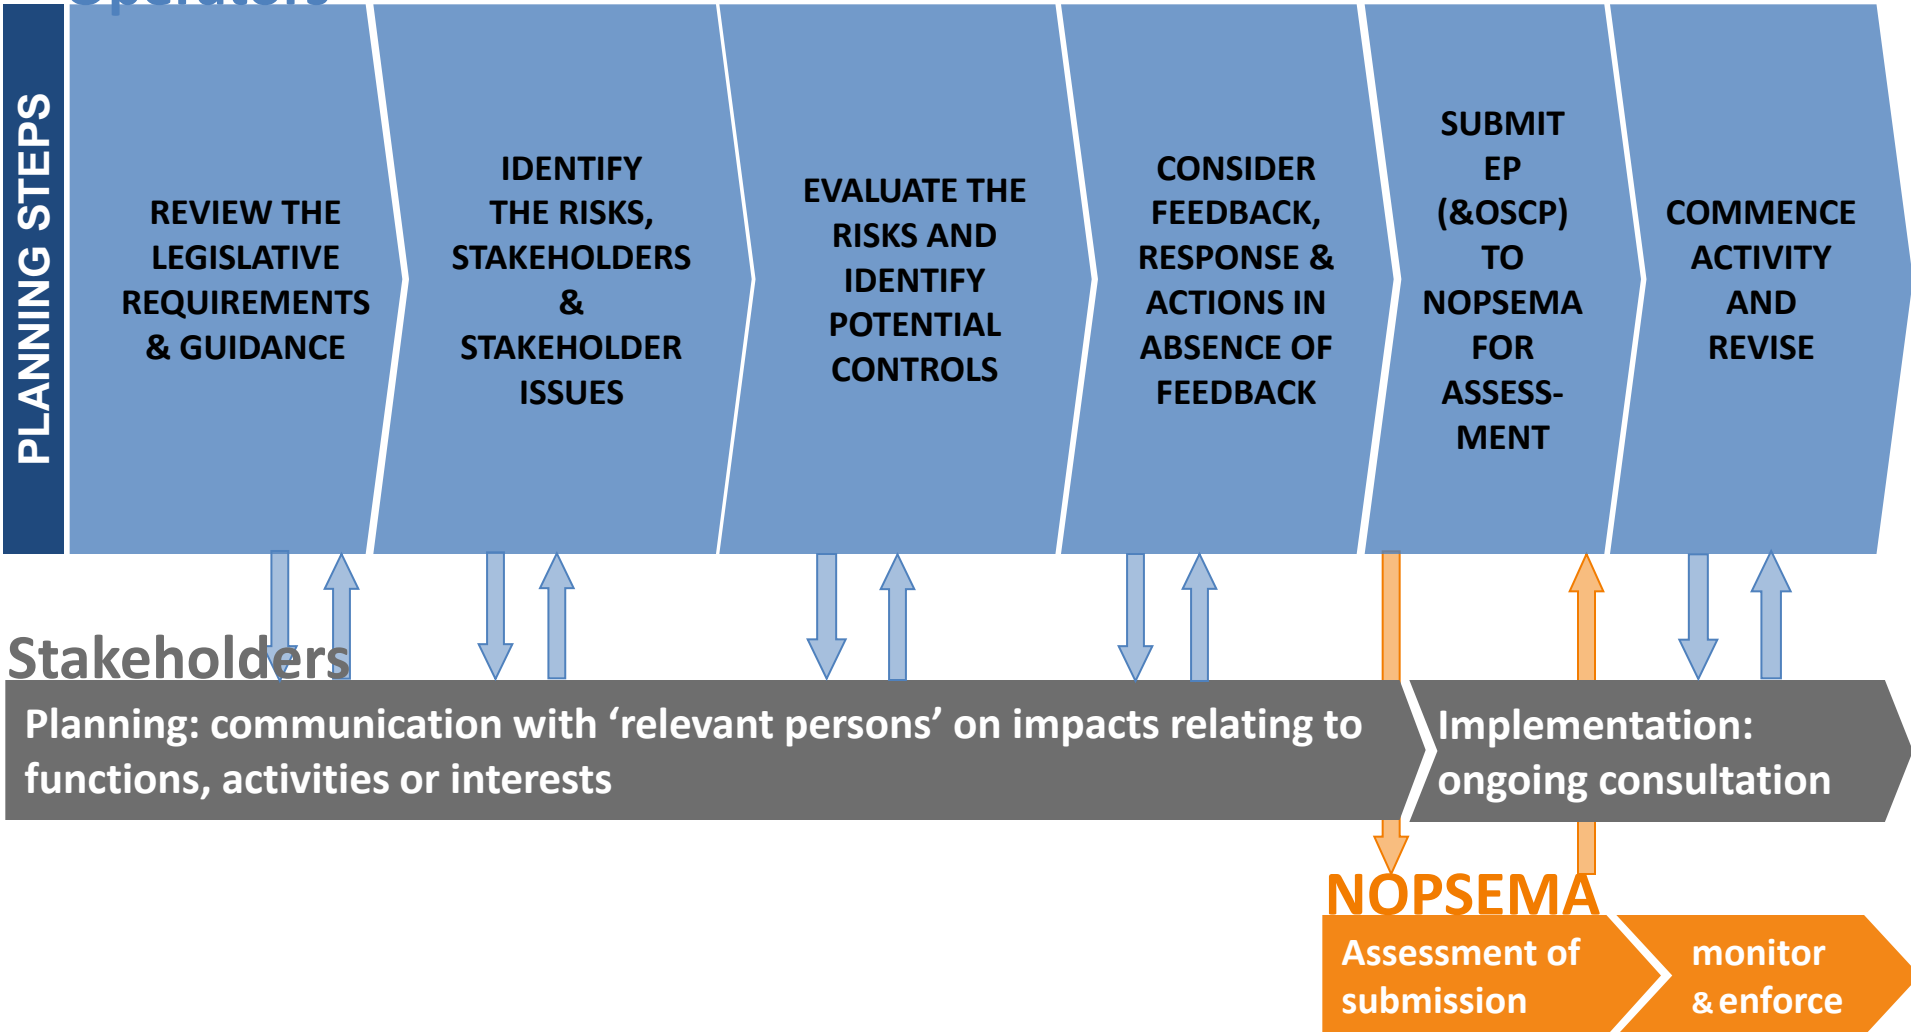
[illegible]

PLANNING STEPS

REVIEW THE LEGISLATIVE REQUIREMENTS & GUIDANCE

IDENTIFY THE RISKS, STAKEHOLDERS & STAKEHOLDER ISSUES

EVALUATE THE RISKS AND IDENTIFY POTENTIAL CONTROLS

CONSIDER FEEDBACK, RESPONSE & ACTIONS IN ABSENCE OF FEEDBACK

SUBMIT EP (&OSCP) TO NOPSEMA FOR ASSESSMENT

COMMENCE ACTIVITY AND REVISE

Stakeholders

Planning: communication with ‘relevant persons’ on impacts relating to functions, activities or interests

Implementation: ongoing consultation

NOPSEMA

Assessment of submission

monitor & enforce